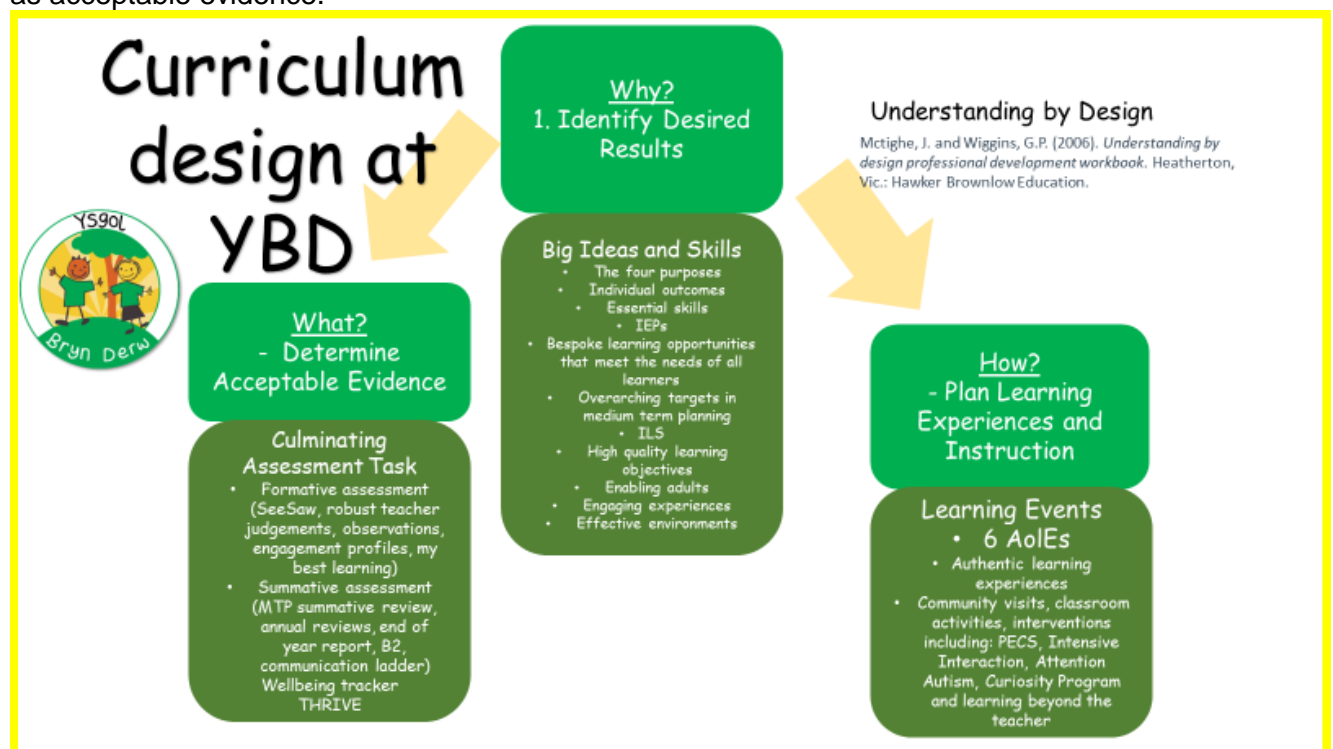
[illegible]

Curriculum design at YBD

YSGOL Bryn Derw

Why?
1. Identify Desired Results

Understanding by Design

Mctighe, J. and Wiggins, G.P. (2006). *Understanding by design professional development workbook.* Heatherton, Vic.: Hawker Brownlow Education.

Big Ideas and Skills
- The four purposes
- Individual outcomes
- Essential skills
- IEPs
- Bespoke learning opportunities that meet the needs of all learners
- Overarching targets in medium term planning
- ILS
- High quality learning objectives
- Enabling adults
- Engaging experiences
- Effective environments

What?
- Determine Acceptable Evidence

Culminating Assessment Task
- Formative assessment (SeeSaw, robust teacher judgements, observations, engagement profiles, my best learning)
- Summative assessment (MTP summative review, annual reviews, end of year report, B2, communication ladder)
Wellbeing tracker
THRIVE

How?
- Plan Learning Experiences and Instruction

Learning Events
- 6 AoLEs
- Authentic learning experiences
- Community visits, classroom activities, interventions including: PECS, Intensive Interaction, Attention Autism, Curiosity Program and learning beyond the teacher